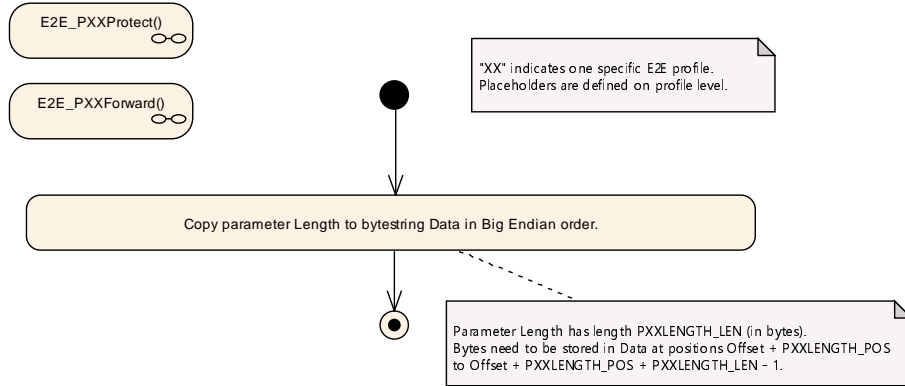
E2E_PXXProtect()

E2E_PXXForward()

"XX" indicates one specific E2E profile.
Placeholders are defined on profile level.

Copy parameter Length to bytestring Data in Big Endian order.

Parameter Length has length PXXLENGTH_LEN (in bytes).
Bytes need to be stored in Data at positions Offset + PXXLENGTH_POS to Offset + PXXLENGTH_POS + PXXLENGTH_LEN - 1.